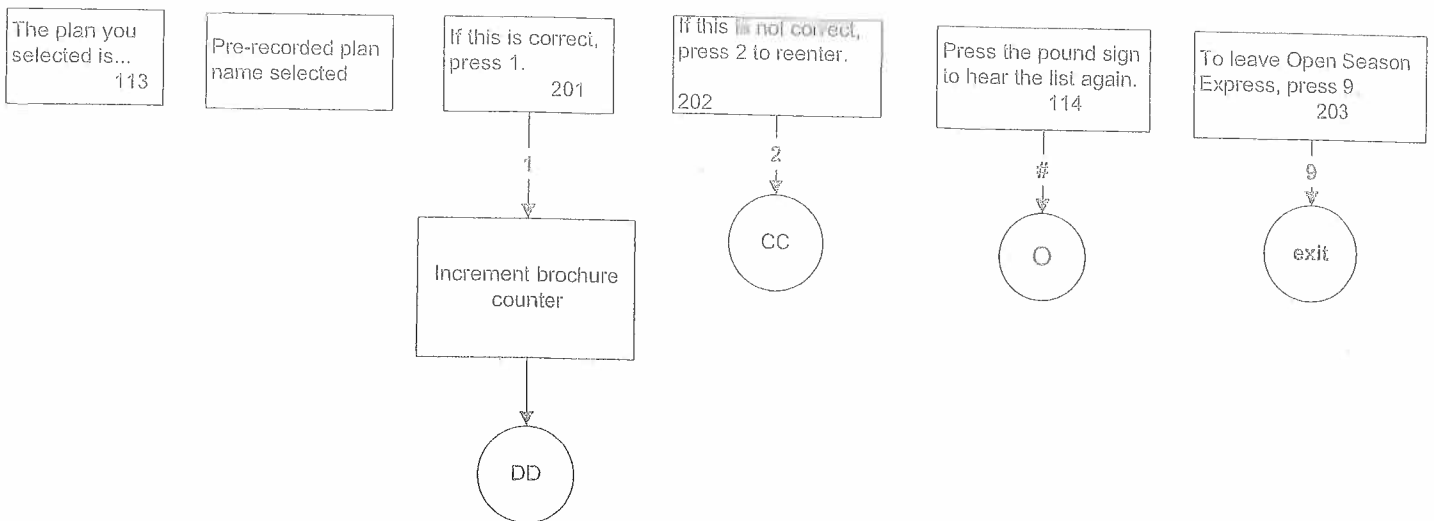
The plan you selected is...
113

Pre-recorded plan name selected

If this is correct, press 1.
201

1

Increment brochure counter

DD

If this is not correct, press 2 to reenter.
202

2

CC

Press the pound sign to hear the list again.
114

#

O

To leave Open Season Express, press 9.
203

9

exit